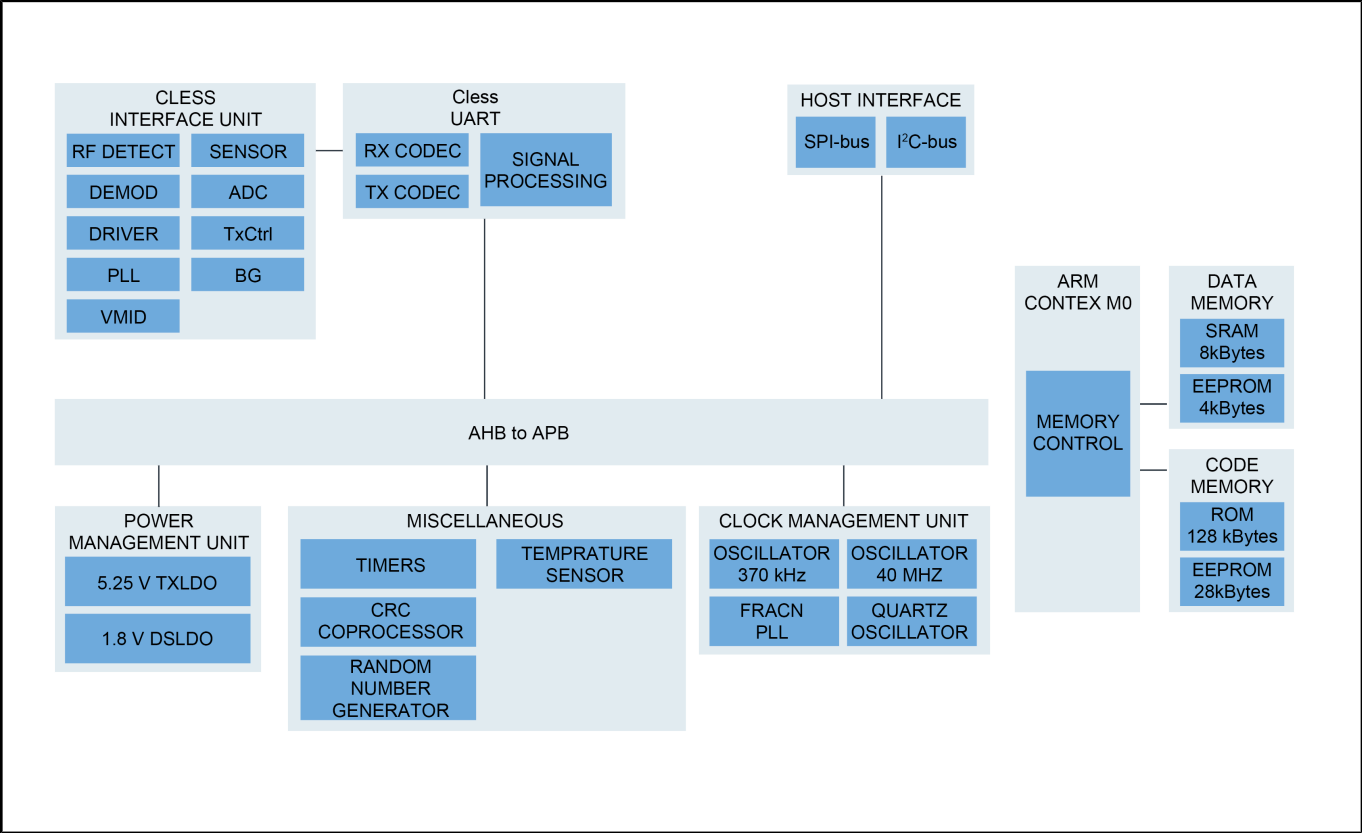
CLESS INTERFACE UNIT

RF DETECT

SENSOR

DEMOD

ADC

DRIVER

TxCtrl

PLL

BG

VMID

Cless UART

RX CODEC

TX CODEC

SIGNAL PROCESSING

HOST INTERFACE

SPI-bus

I$^2$C-bus

ARM CONTEX M0

MEMORY CONTROL

DATA MEMORY

SRAM 8kBytes

EEPROM 4kBytes

CODE MEMORY

ROM 128 kBytes

EEPROM 28kBytes

AHB to APB

POWER MANAGEMENT UNIT

5.25 V TXLDO

1.8 V DSLDO

MISCELLANEOUS

TIMERS

TEMPRATURE SENSOR

CRC COPROCESSOR

RANDOM NUMBER GENERATOR

CLOCK MANAGEMENT UNIT

OSCILLATOR 370 kHz

OSCILLATOR 40 MHZ

FRACN PLL

QUARTZ OSCILLATOR